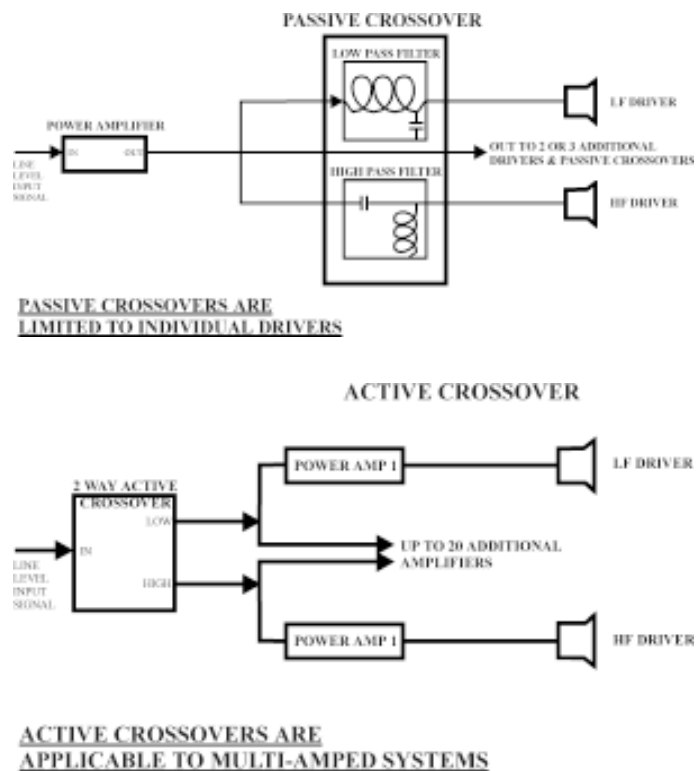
PASSIVE CROSSOVER

LOW PASS FILTER

POWER AMPLIFIER

IN

OUT

LINE LEVEL INPUT SIGNAL

LF DRIVER

OUT TO 2 OR 3 ADDITIONAL DRIVERS & PASSIVE CROSSOVERS

HIGH PASS FILTER

HF DRIVER

PASSIVE CROSSOVERS ARE LIMITED TO INDIVIDUAL DRIVERS

ACTIVE CROSSOVER

POWER AMP 1

LF DRIVER

2 WAY ACTIVE CROSSOVER

LOW

IN

HIGH

LINE LEVEL INPUT SIGNAL

UP TO 20 ADDITIONAL AMPLIFIERS

POWER AMP 1

HF DRIVER

ACTIVE CROSSOVERS ARE APPLICABLE TO MULTI-AMPED SYSTEMS